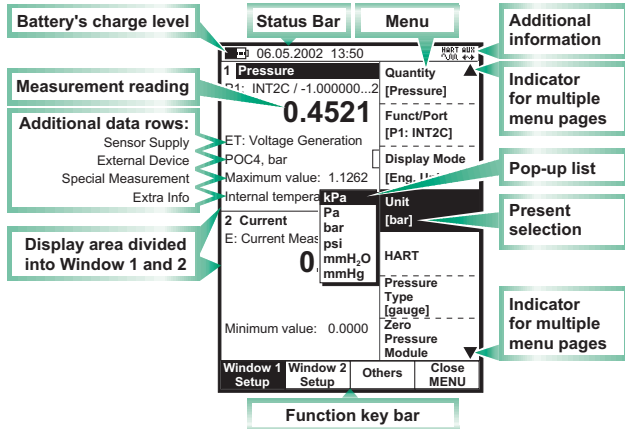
Battery's charge level

Status Bar

Menu

Additional information

06.05.2002 13:50

HART AUX

1 Pressure

P1: INT2C / -1.000000...2

0.4521

Measurement reading

Indicator for multiple menu pages

Additional data rows:
Sensor Supply
External Device
Special Measurement
Extra Info

ET: Voltage Generation

POC4, bar

Maximum value: 1.1262

Internal tempera

Quantity
[Pressure]

Funct/Port
[P1: INT2C]

Display Mode
[Eng. Uni

Pop-up list

kPa
Pa
bar
psi
$mmH_2O$
mmHg

Unit
[bar]

Present selection

Display area divided into Window 1 and 2

2 Current

E: Current Meas

0.

HART

Pressure Type
[gauge]

Indicator for multiple menu pages

Minimum value: 0.0000

Zero Pressure Module

Window 1 Setup

Window 2 Setup

Others

Close MENU

Function key bar